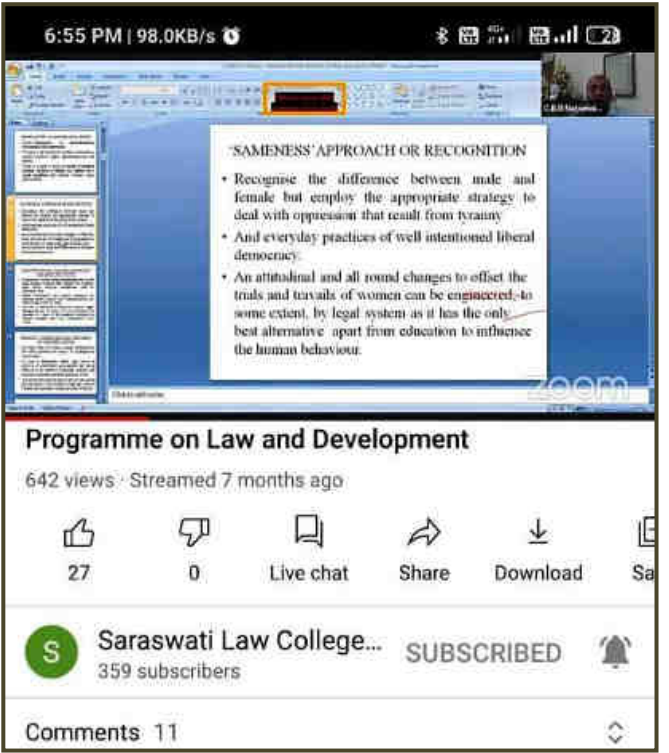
6:55 PM | 98.0KB/s

'SAMENESS' APPROACH OR RECOGNITION

• Recognise the difference between male and female but employ the appropriate strategy to deal with oppression that result from tyranny

• And everyday practices of well intentioned liberal democracy.

• An attitudinal and all round changes to offset the trials and travails of women can be engineered, to some extent, by legal system as it has the only best alternative apart from education to influence the human behaviour.

zoom

Programme on Law and Development

642 views · Streamed 7 months ago

27 0 Live chat Share Download Sa

S Saraswati Law College... SUBSCRIBED
359 subscribers

Comments 11